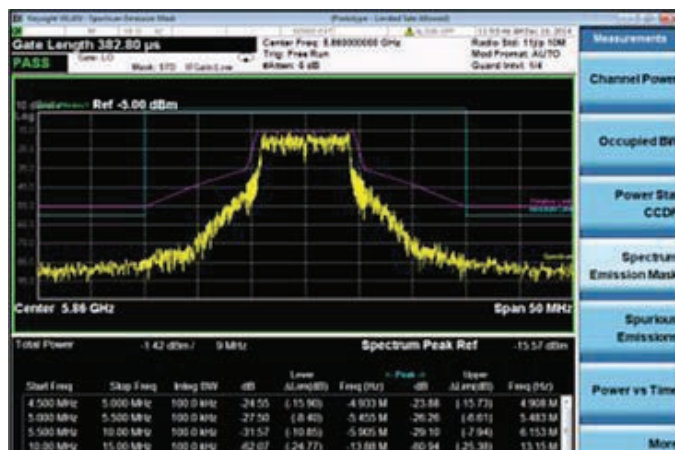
Gate Length 382.80 μs
PASS
Mask: STD
Center Freq: 5.860000000 GHz
Trig: Free Run
#Atten: 6 dB
Radio Std: 11p 10M
Mod Format: AUTO
Guard Invl: 1/4
Measurements
Ref -5.00 dBm
Center 5.86 GHz
Span 50 MHz
Channel Power
Occupied BW
Power Stat CCDF
Spectrum Emission Mask
Spurious Emissions
Power vs Time
More
Total Power -1.42 dBm / 9 MHz
Spectrum Peak Ref -15.57 dBm

| Start Freq | Stop Freq | Integ BW | dB | Lower ΔLim(dB) | Freq (Hz) | dB | Upper ΔLim(dB) | Freq (Hz) |
|---|---|---|---|---|---|---|---|---|
| 4.500 MHz | 5.000 MHz | 100.0 kHz | -24.55 | (-15.90) | -4.933 M | -23.88 | (-15.73) | 4.908 M |
| 5.000 MHz | 5.500 MHz | 100.0 kHz | -27.50 | (-8.40) | -5.455 M | -26.26 | (-6.61) | 5.483 M |
| 5.500 MHz | 10.00 MHz | 100.0 kHz | -31.57 | (-10.85) | -5.905 M | -29.10 | (-7.94) | 6.153 M |
| 10.00 MHz | 15.00 MHz | 100.0 kHz | -62.07 | (-24.77) | -13.88 M | -60.94 | (-25.38) | 13.15 M |